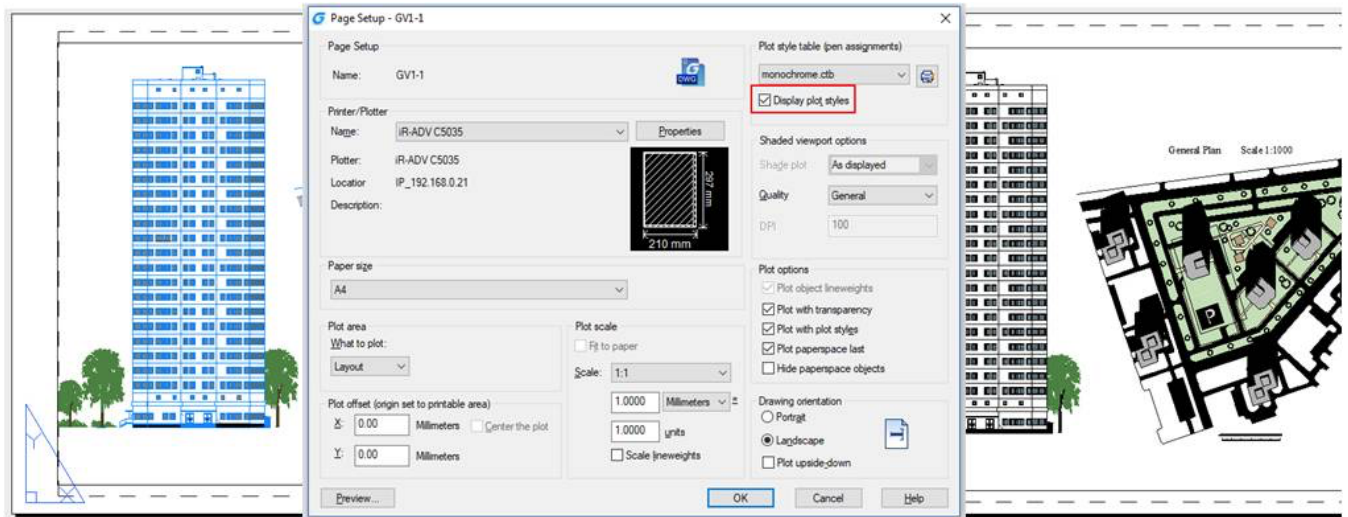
Page Setup - GV1-1

Page Setup
Name: GV1-1
DWG

Printer/Plotter
Name: iR-ADV C5035
Properties
Plotter: iR-ADV C5035
Location: IP_192.168.0.21
Description:
297 mm
210 mm

Paper size
A4

Plot area
What to plot:
Layout

Plot offset (origin set to printable area)
X: 0.00 Millimeters
Center the plot
Y: 0.00 Millimeters

Plot scale
Fit to paper
Scale: 1:1
1.0000 Millimeters
1.0000 units
Scale lineweights

Plot style table (pen assignments)
monochrome.ctb
Display plot styles

Shaded viewport options
Shade plot: As displayed
Quality: General
DPI: 100

Plot options
Plot object lineweights
Plot with transparency
Plot with plot styles
Plot paperspace last
Hide paperspace objects

Drawing orientation
Portrait
Landscape
Plot upside-down

Preview...
OK
Cancel
Help

General Plan Scale 1:1000
P